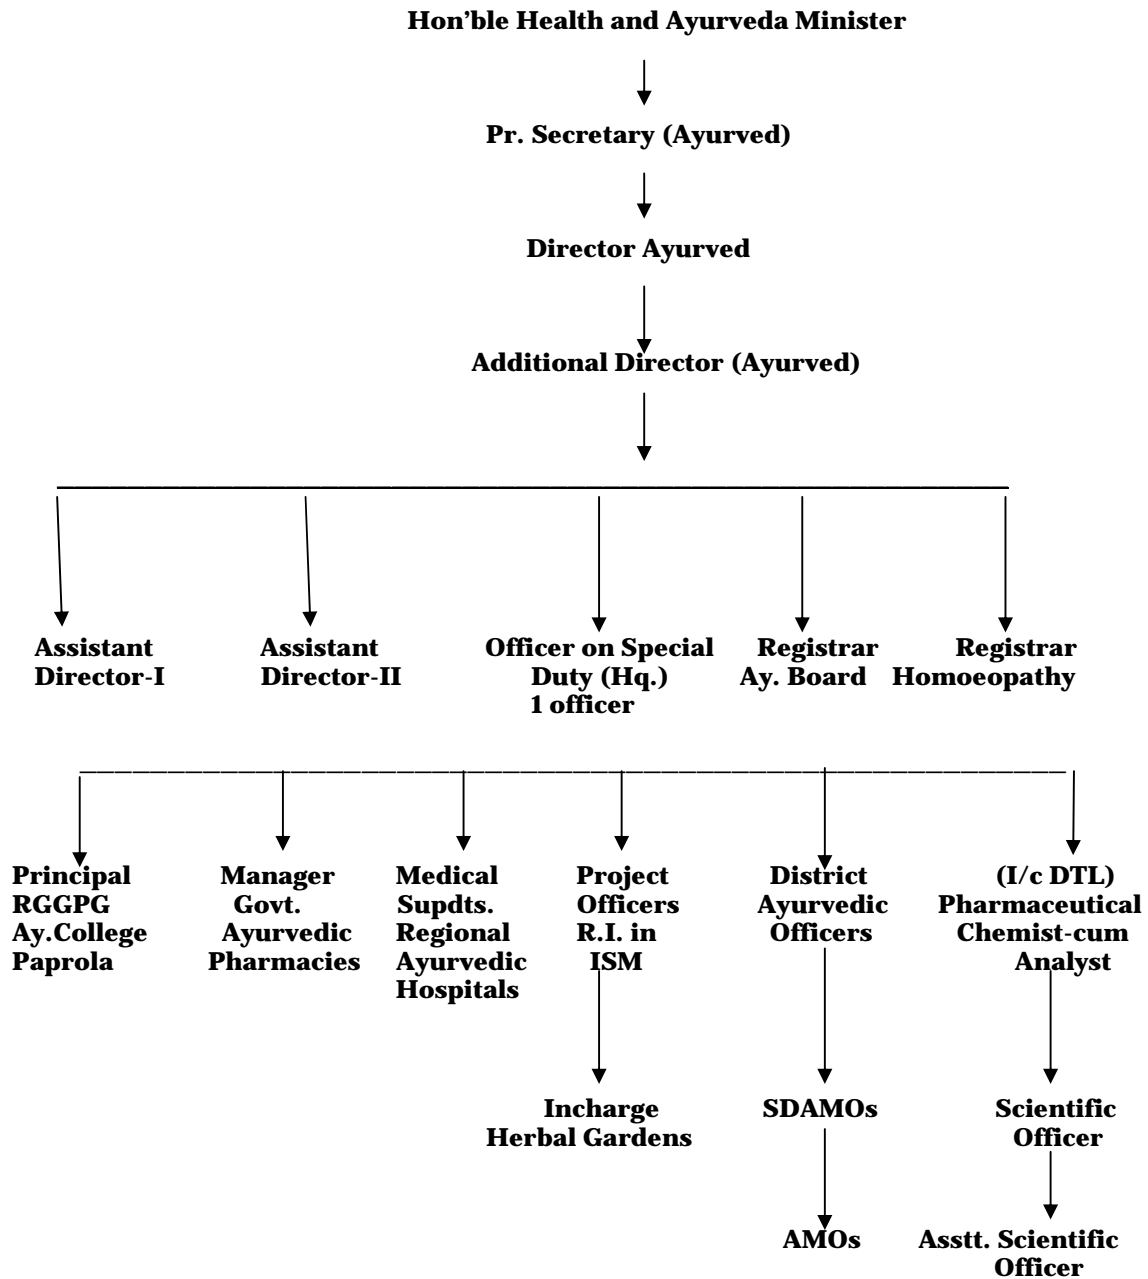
Hon'ble Health and Ayurveda Minister

Pr. Secretary (Ayurved)

Director Ayurved

Additional Director (Ayurved)

Assistant Director-I

Assistant Director-II

Officer on Special Duty (Hq.) 1 officer

Registrar Ay. Board

Registrar Homoeopathy

Principal RGGPG Ay.College Paprola

Manager Govt. Ayurvedic Pharmacies

Medical Supdts. Regional Ayurvedic Hospitals

Project Officers R.I. in ISM

Incharge Herbal Gardens

District Ayurvedic Officers

SDAMOs

AMOs

(I/c DTL) Pharmaceutical Chemist-cum Analyst

Scientific Officer

Asstt. Scientific Officer